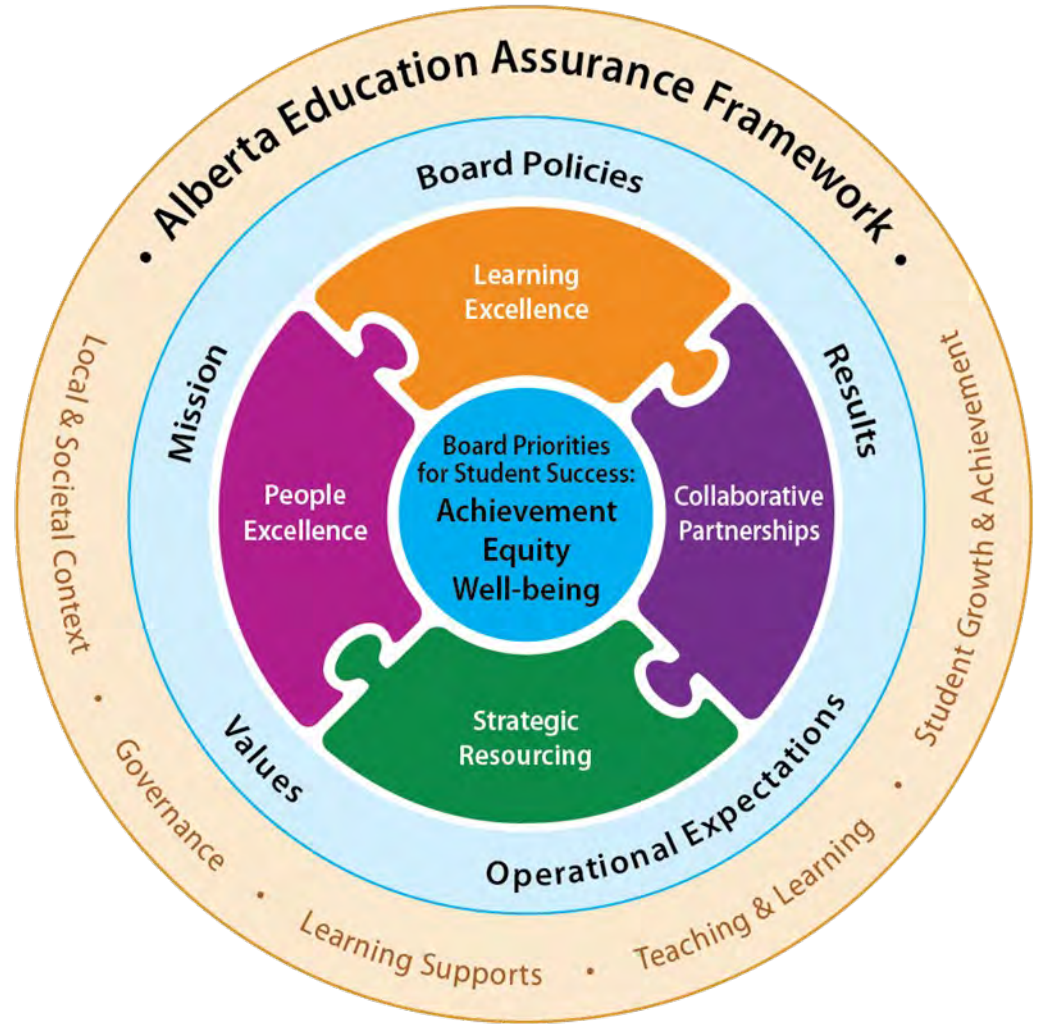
• Alberta Education Assurance Framework •

Local & Societal Context • Governance • Learning Supports • Teaching & Learning • Student Growth & Achievement

Board Policies

Mission

Results

Values

Operational Expectations

Learning Excellence

People Excellence

Collaborative Partnerships

Strategic Resourcing

Board Priorities for Student Success:
Achievement
Equity
Well-being